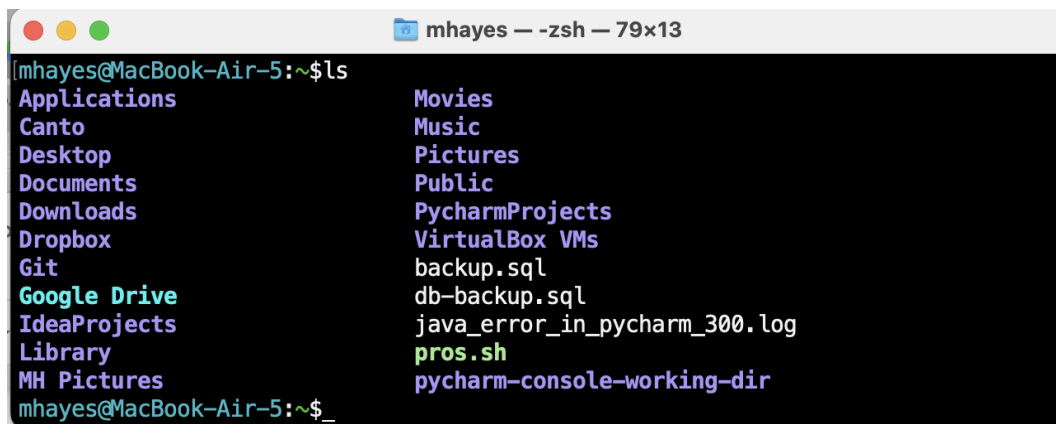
mhayes — -zsh — 79×13

[mhayes@MacBook-Air-5:~$ls

Applications
Canto
Desktop
Documents
Downloads
Dropbox
Git
Google Drive
IdeaProjects
Library
MH Pictures

Movies
Music
Pictures
Public
PycharmProjects
VirtualBox VMs
backup.sql
db-backup.sql
java_error_in_pycharm_300.log
pros.sh
pycharm-console-working-dir

mhayes@MacBook-Air-5:~$_